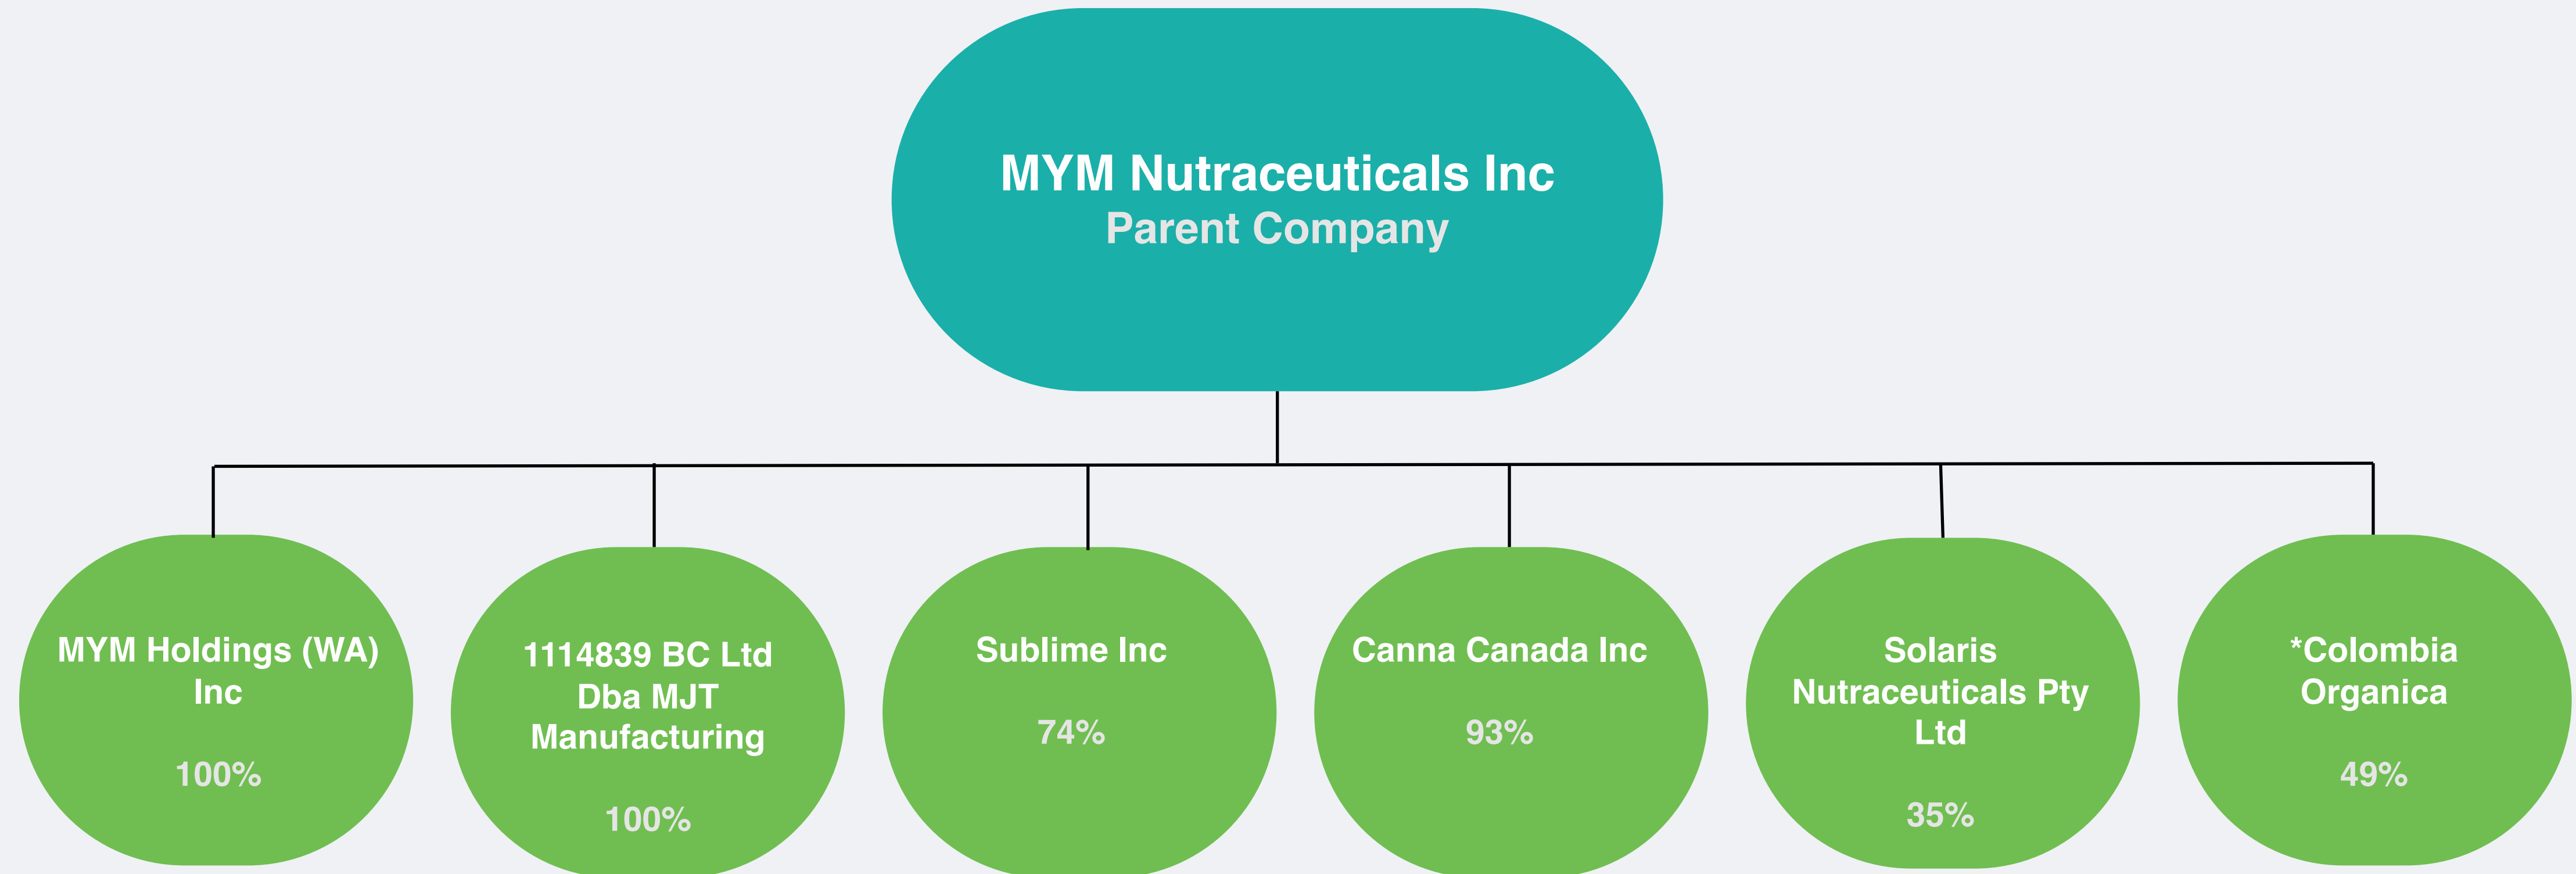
MYM Nutraceuticals Inc
Parent Company

MYM Holdings (WA) Inc

100%

1114839 BC Ltd Dba MJT Manufacturing

100%

Sublime Inc

74%

Canna Canada Inc

93%

Solaris Nutraceuticals Pty Ltd

35%

*Colombia Organica

49%